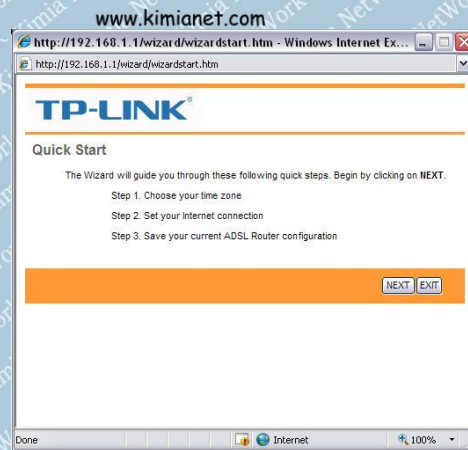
www.kimianet.com

http://192.168.1.1/wizard/wizardstart.htm - Windows Internet Ex...

http://192.168.1.1/wizard/wizardstart.htm

TP-LINK®

Quick Start

The Wizard will guide you through these following quick steps. Begin by clicking on NEXT.

Step 1. Choose your time zone

Step 2. Set your Internet connection

Step 3. Save your current ADSL Router configuration

NEXT EXIT

Done

Internet

100%